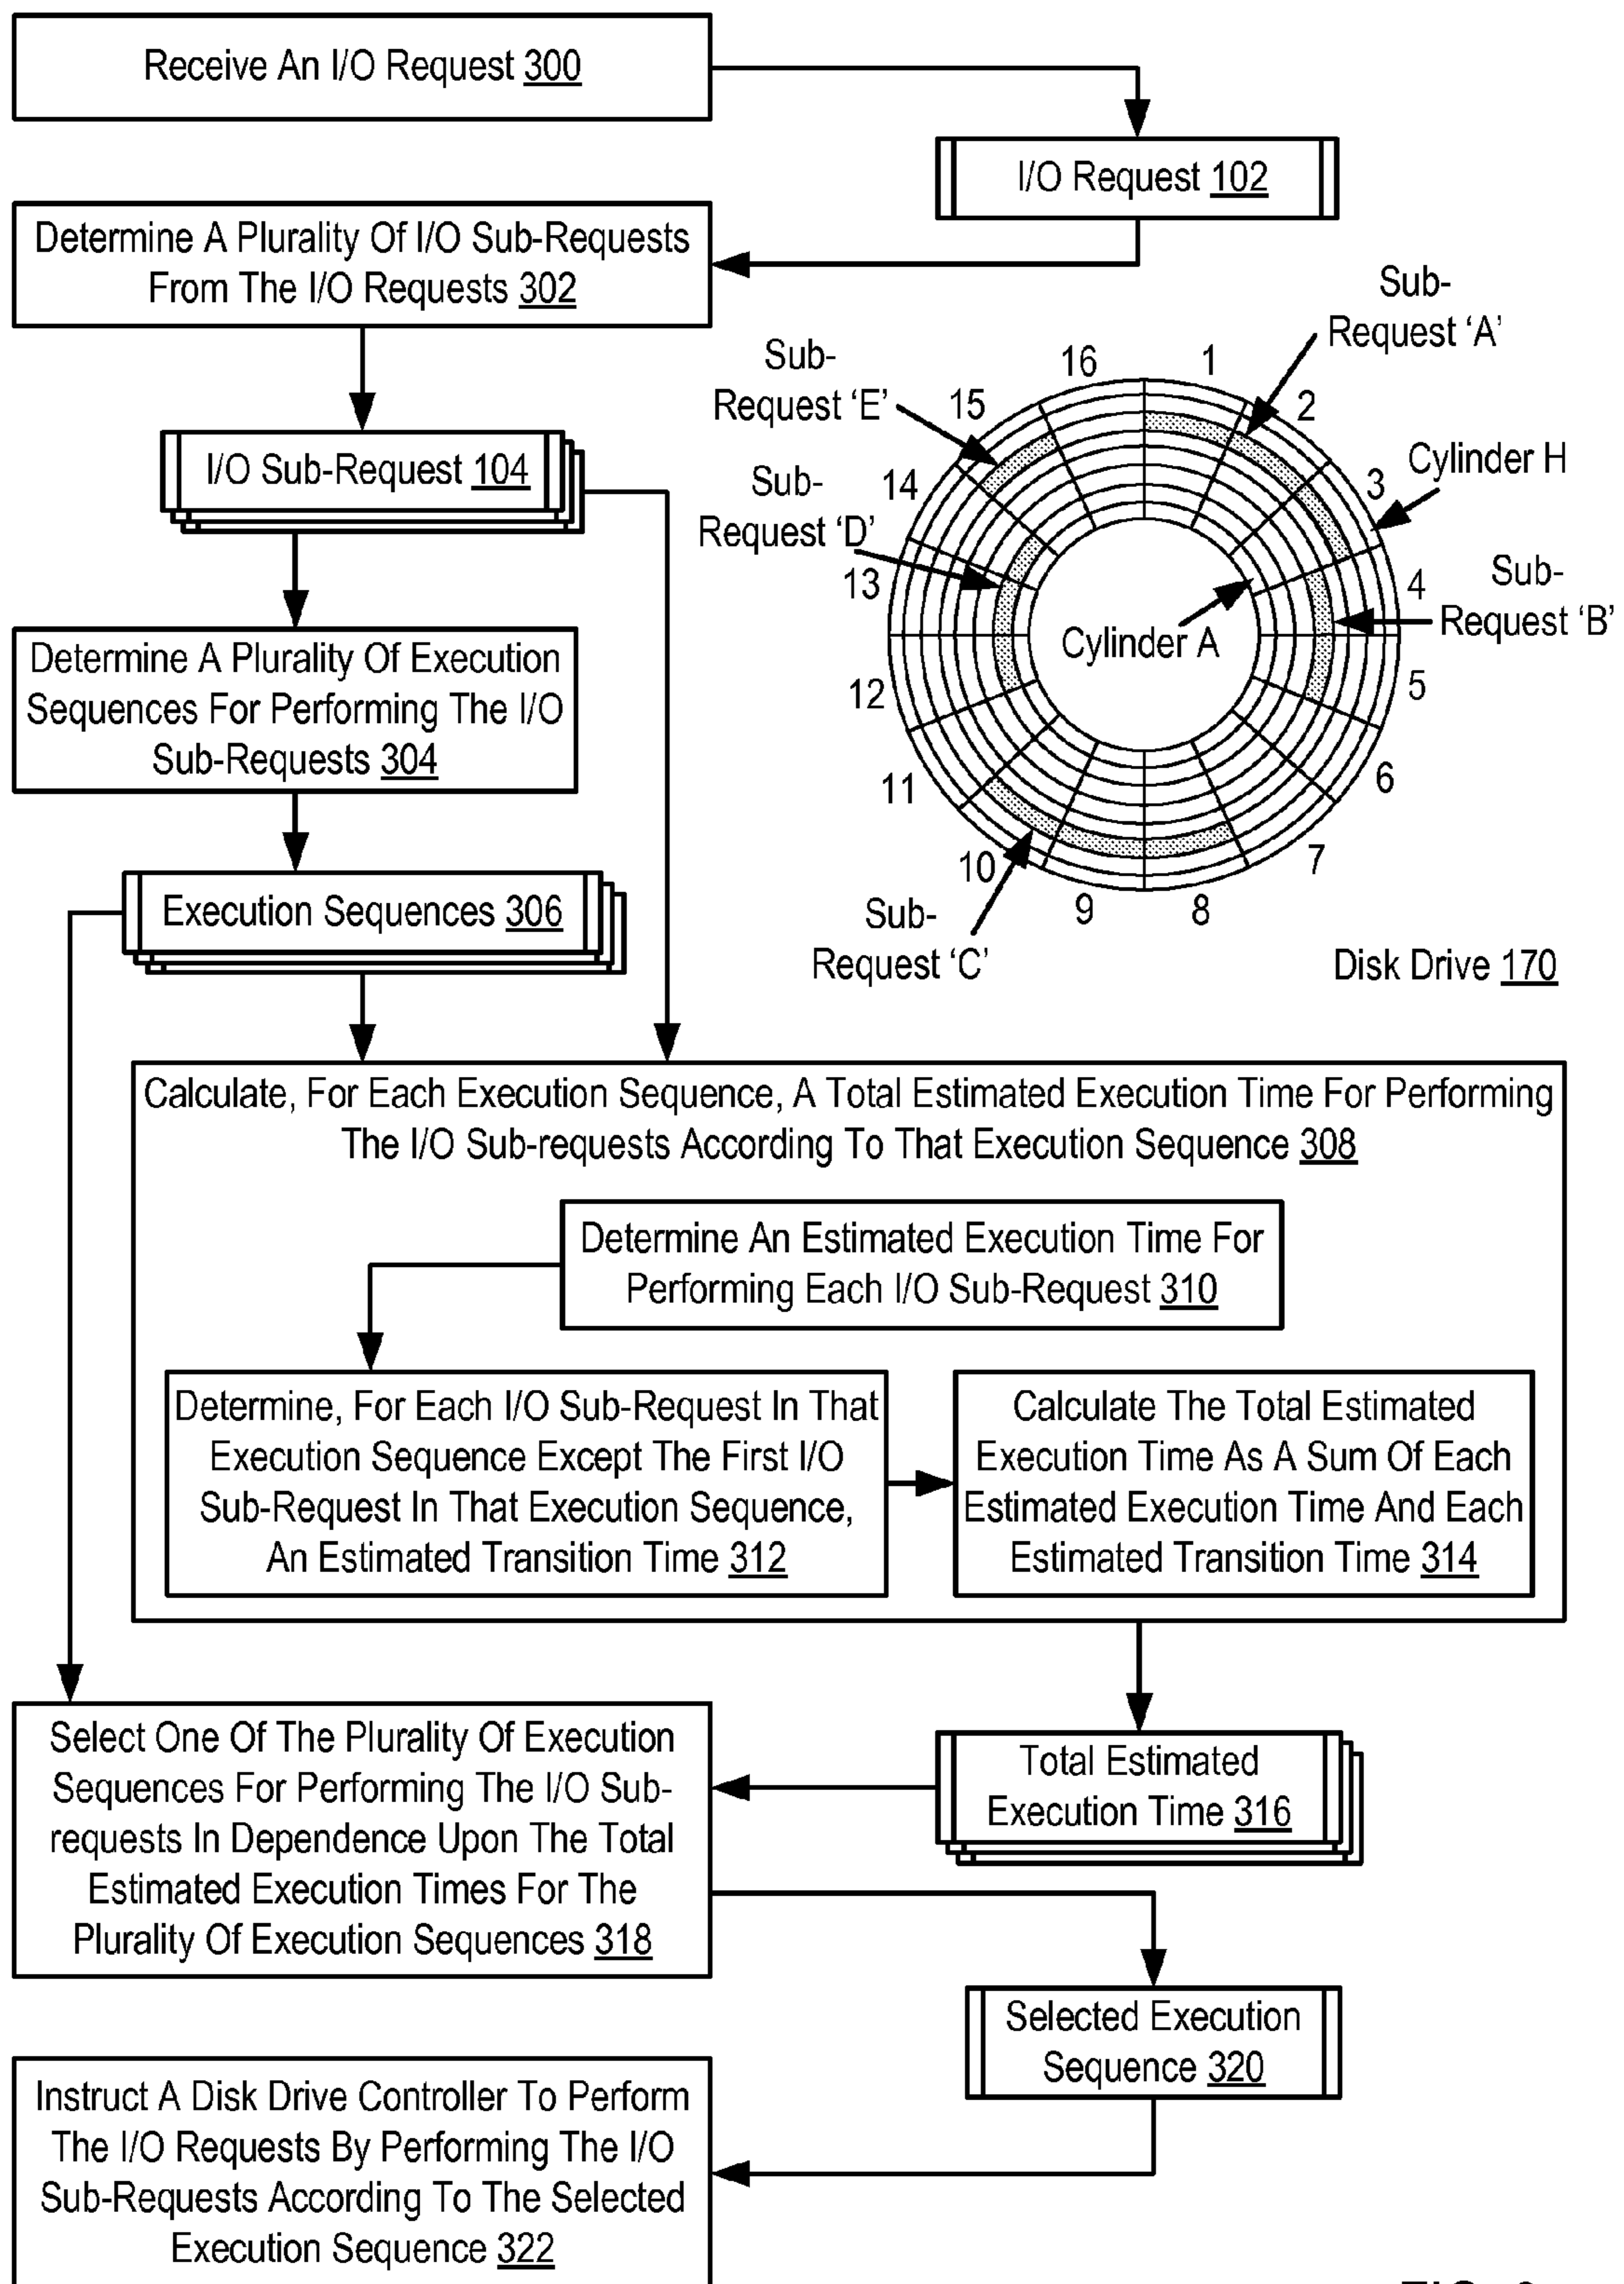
Receive An I/O Request 300

I/O Request 102

Determine A Plurality Of I/O Sub-Requests From The I/O Requests 302

I/O Sub-Request 104

Sub-Request 'A'

Sub-Request 'E'

Sub-Request 'D'

Cylinder H

Sub-Request 'B'

Cylinder A

16 1 2 3 4 5 6 7 8 9 10 11 12 13 14 15

Sub-Request 'C'

Disk Drive 170

Determine A Plurality Of Execution Sequences For Performing The I/O Sub-Requests 304

Execution Sequences 306

Calculate, For Each Execution Sequence, A Total Estimated Execution Time For Performing The I/O Sub-requests According To That Execution Sequence 308

Determine An Estimated Execution Time For Performing Each I/O Sub-Request 310

Determine, For Each I/O Sub-Request In That Execution Sequence Except The First I/O Sub-Request In That Execution Sequence, An Estimated Transition Time 312

Calculate The Total Estimated Execution Time As A Sum Of Each Estimated Execution Time And Each Estimated Transition Time 314

Select One Of The Plurality Of Execution Sequences For Performing The I/O Sub-requests In Dependence Upon The Total Estimated Execution Times For The Plurality Of Execution Sequences 318

Total Estimated Execution Time 316

Selected Execution Sequence 320

Instruct A Disk Drive Controller To Perform The I/O Requests By Performing The I/O Sub-Requests According To The Selected Execution Sequence 322

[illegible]